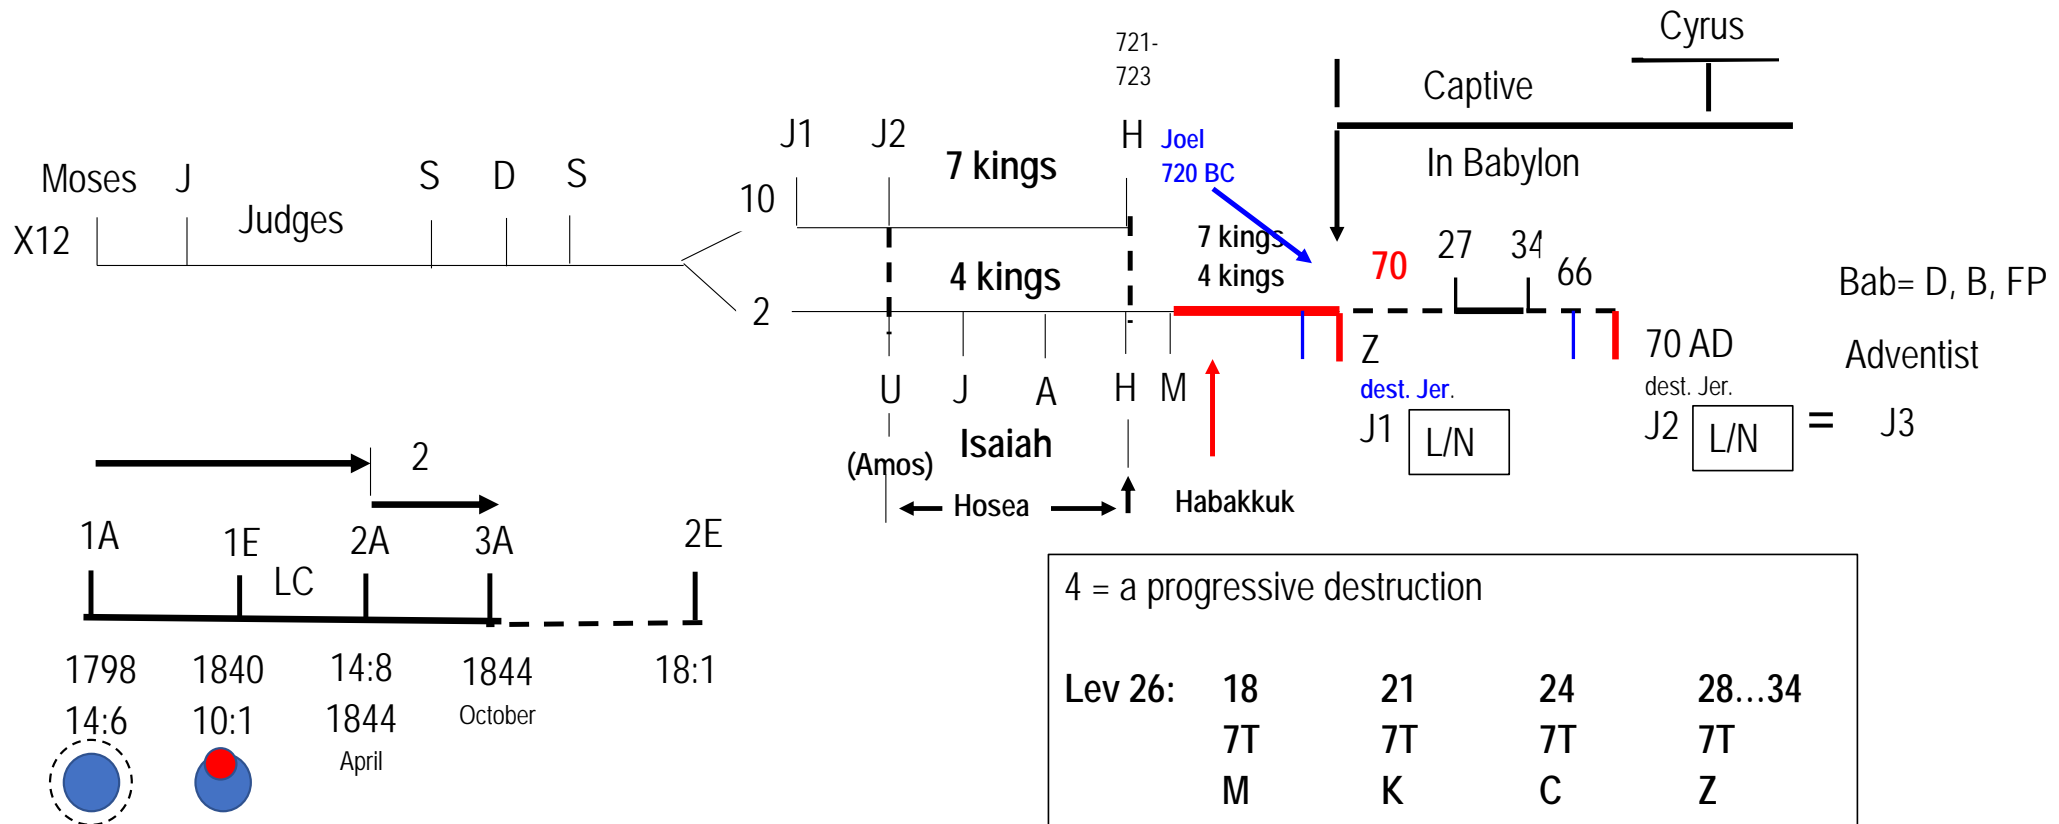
Cyrus

721-
723

Captive

In Babylon

J1 J2 7 kings H Joel 720 BC

Moses J S D S

Judges

X12

10

2

4 kings

7 kings
4 kings

70 27 34 66

Bab= D, B, FP

Adventist

U J A H M

Z
dest. Jer.

70 AD
dest. Jer.

J1 L/N

J2 L/N = J3

Isaiah

(Amos)

← Hosea →

Habakkuk

2

1A 1E 2A 3A 2E

LC

1798 1840 14:8 1844 18:1
14:6 10:1 1844 October
April

4 = a progressive destruction

| Lev 26: | 18 | 21 | 24 | 28…34 |
|---|---|---|---|---|
| | 7T | 7T | 7T | 7T |
| | M | K | C | Z |